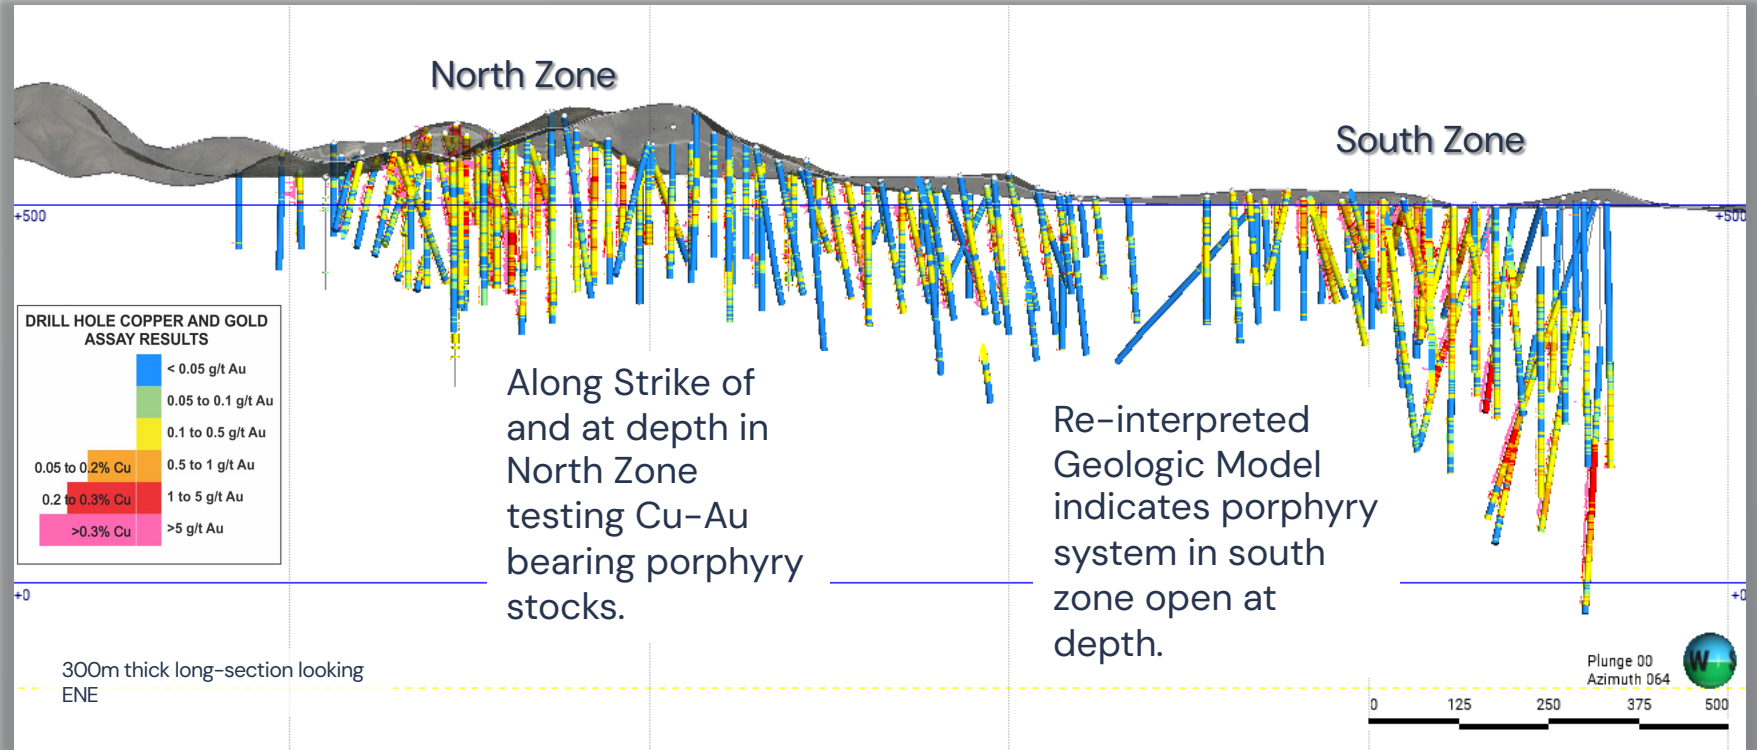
North Zone

South Zone

+500

+500

DRILL HOLE COPPER AND GOLD ASSAY RESULTS

< 0.05 g/t Au
0.05 to 0.1 g/t Au
0.1 to 0.5 g/t Au
0.05 to 0.2% Cu
0.5 to 1 g/t Au
0.2 to 0.3% Cu
1 to 5 g/t Au
>0.3% Cu
>5 g/t Au

Along Strike of and at depth in North Zone testing Cu-Au bearing porphyry stocks.

Re-interpreted Geologic Model indicates porphyry system in south zone open at depth.

+0

+0

300m thick long-section looking ENE

Plunge 00
Azimuth 064

W

0
125
250
375
500